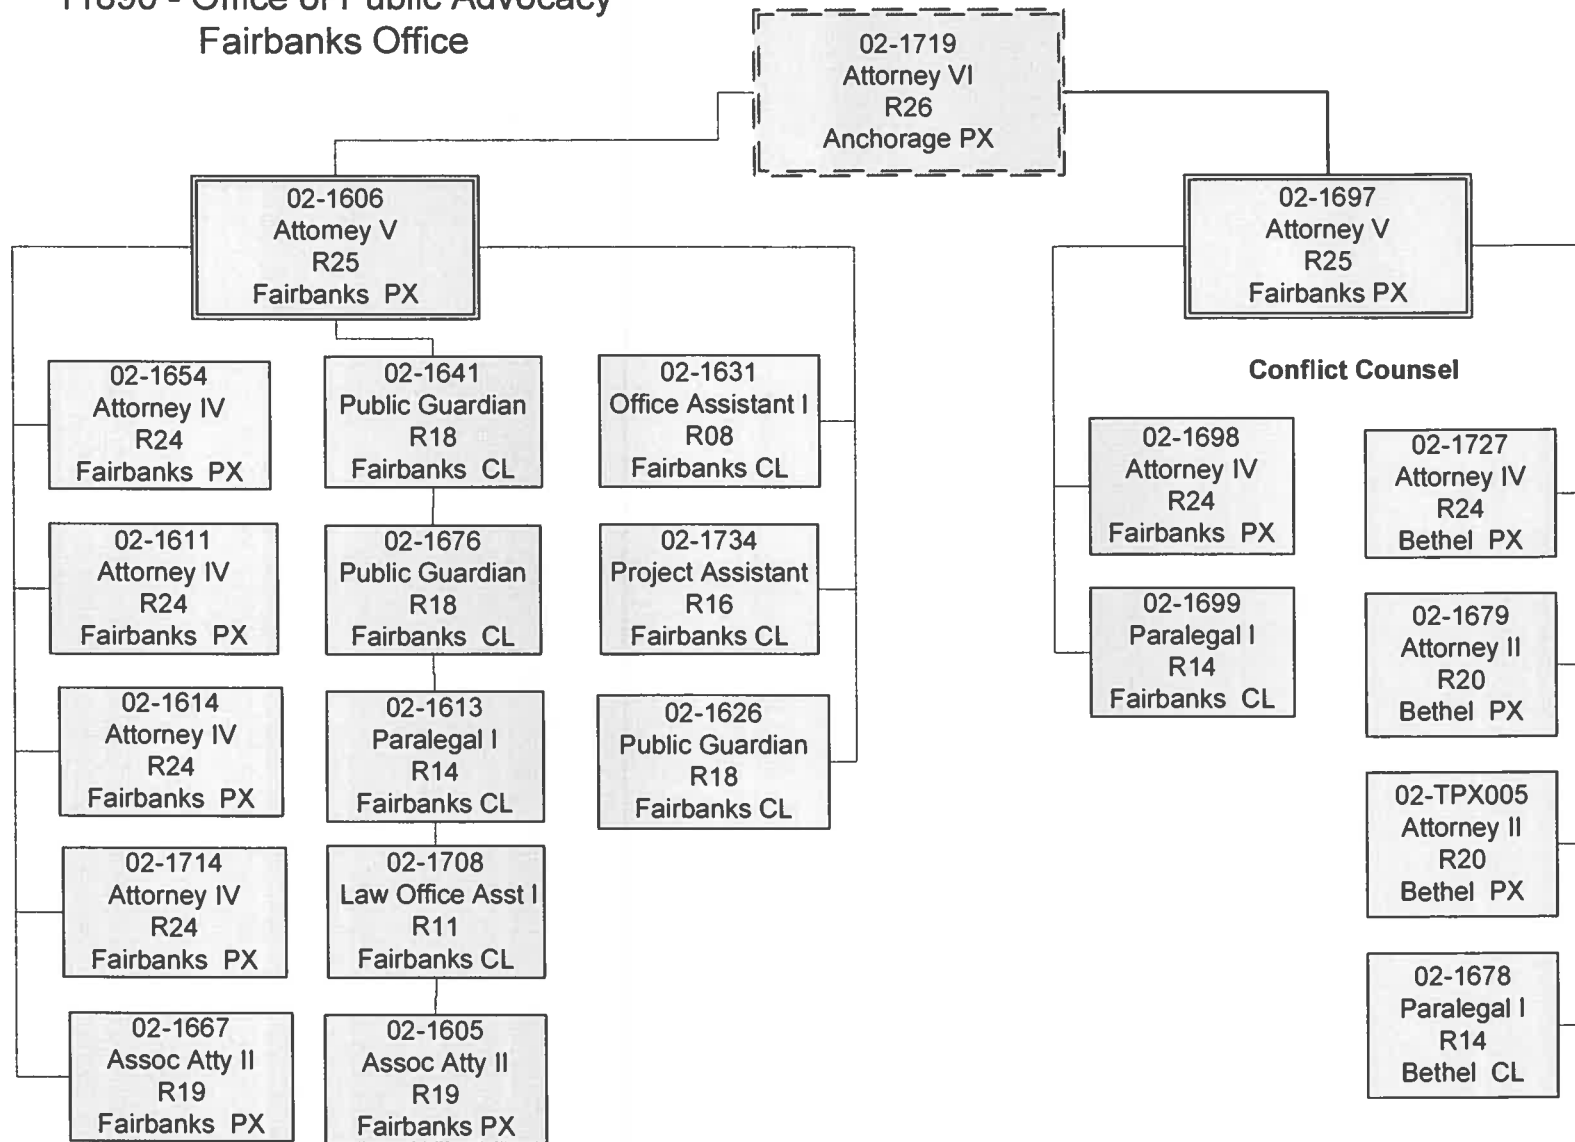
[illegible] - Office of Public Advocacy
Fairbanks Office

02-1719
Attorney VI
R26
Anchorage PX

02-1606
Attorney V
R25
Fairbanks PX

02-1697
Attorney V
R25
Fairbanks PX

Conflict Counsel

02-1654
Attorney IV
R24
Fairbanks PX

02-1641
Public Guardian
R18
Fairbanks CL

02-1631
Office Assistant I
R08
Fairbanks CL

02-1698
Attorney IV
R24
Fairbanks PX

02-1727
Attorney IV
R24
Bethel PX

02-1611
Attorney IV
R24
Fairbanks PX

02-1676
Public Guardian
R18
Fairbanks CL

02-1734
Project Assistant
R16
Fairbanks CL

02-1699
Paralegal I
R14
Fairbanks CL

02-1679
Attorney II
R20
Bethel PX

02-1614
Attorney IV
R24
Fairbanks PX

02-1613
Paralegal I
R14
Fairbanks CL

02-1626
Public Guardian
R18
Fairbanks CL

02-TPX005
Attorney II
R20
Bethel PX

02-1714
Attorney IV
R24
Fairbanks PX

02-1708
Law Office Asst I
R11
Fairbanks CL

02-1678
Paralegal I
R14
Bethel CL

02-1667
Assoc Atty II
R19
Fairbanks PX

02-1605
Assoc Atty II
R19
Fairbanks PX